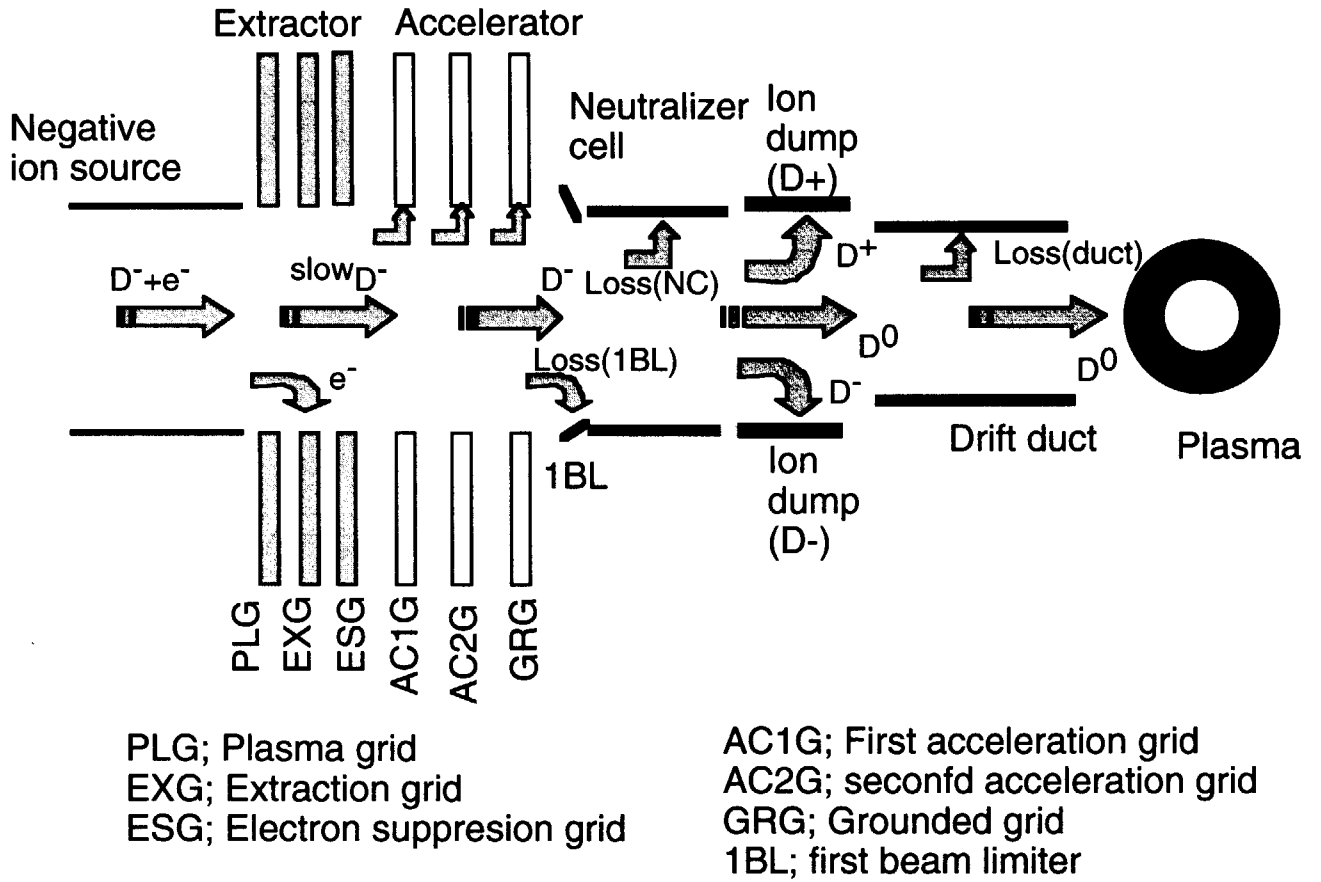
Extractor Accelerator

Negative ion source

Neutralizer cell

Ion dump (D+)

$D^-+e^-$

slow $D^-$

$D^-$

Loss(NC)

$D^+$

Loss(duct)

$D^0$

$D^0$

Loss(1BL)

$e^-$

$D^-$

1BL

Ion dump (D-)

Drift duct

Plasma

PLG EXG ESG AC1G AC2G GRG

PLG; Plasma grid
EXG; Extraction grid
ESG; Electron suppresion grid

AC1G; First acceleration grid
AC2G; seconfd acceleration grid
GRG; Grounded grid
1BL; first beam limiter